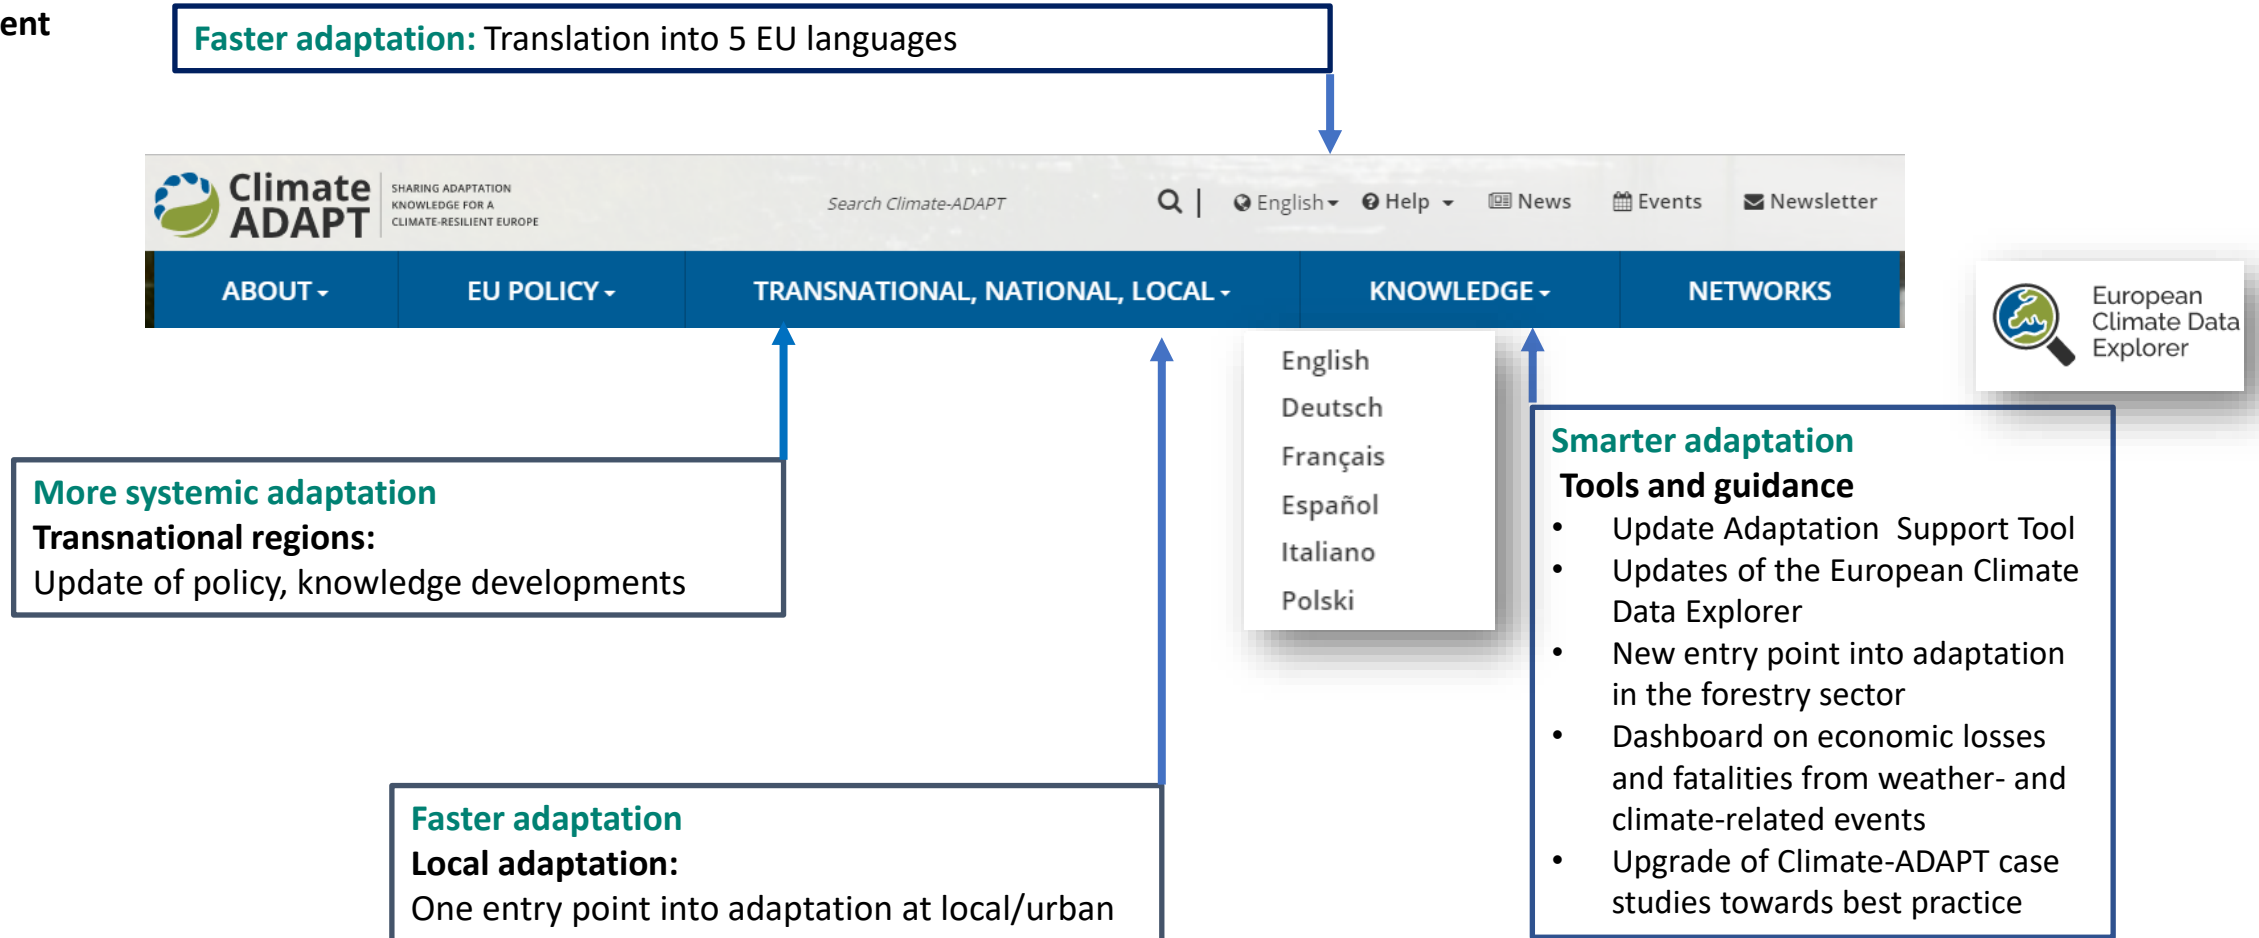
ent

Faster adaptation: Translation into 5 EU languages

Climate ADAPT SHARING ADAPTATION KNOWLEDGE FOR A CLIMATE-RESILIENT EUROPE

Search Climate-ADAPT

English Help News Events Newsletter

ABOUT EU POLICY TRANSNATIONAL, NATIONAL, LOCAL KNOWLEDGE NETWORKS

European Climate Data Explorer

English
Deutsch
Français
Español
Italiano
Polski

More systemic adaptation
Transnational regions:
Update of policy, knowledge developments

Smarter adaptation
Tools and guidance
- Update Adaptation Support Tool
- Updates of the European Climate Data Explorer
- New entry point into adaptation in the forestry sector
- Dashboard on economic losses and fatalities from weather- and climate-related events
- Upgrade of Climate-ADAPT case studies towards best practice

Faster adaptation
Local adaptation:
One entry point into adaptation at local/urban